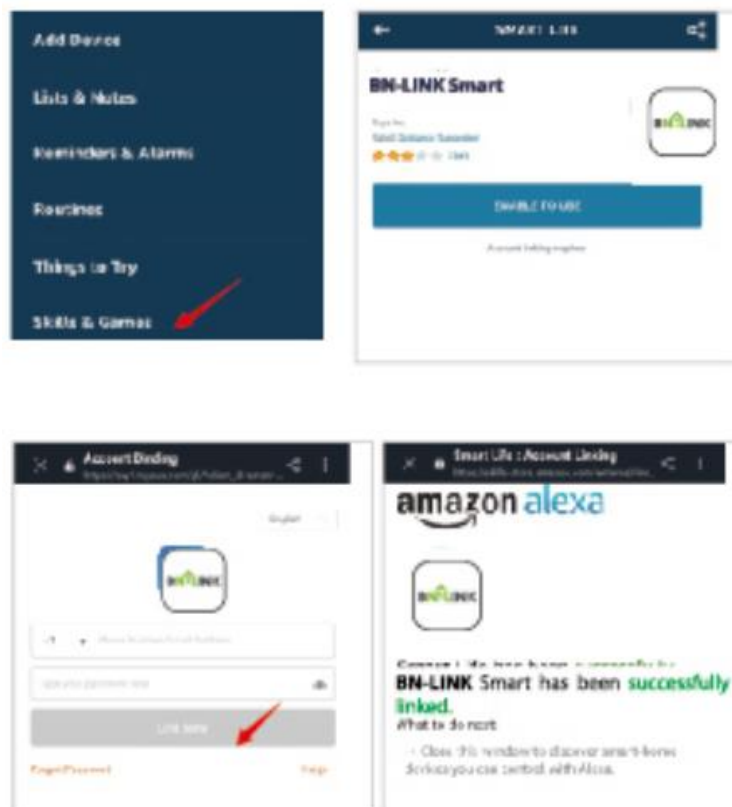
Add Device

Lists & Notes

Reminders & Alarms

Routines

Things to Try

Skills & Games

SMART LIFE

BN-LINK Smart

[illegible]

ENABLE TO USE

Account linking required

Account Binding

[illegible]

English

BN-LINK

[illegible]

Link Now

Forgot Password

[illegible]

Smart Life : Account Linking

amazon alexa

BN-LINK

BN-LINK Smart has been successfully linked.

What to do next:

- Close this window to discover smart-home devices you can control with Alexa.